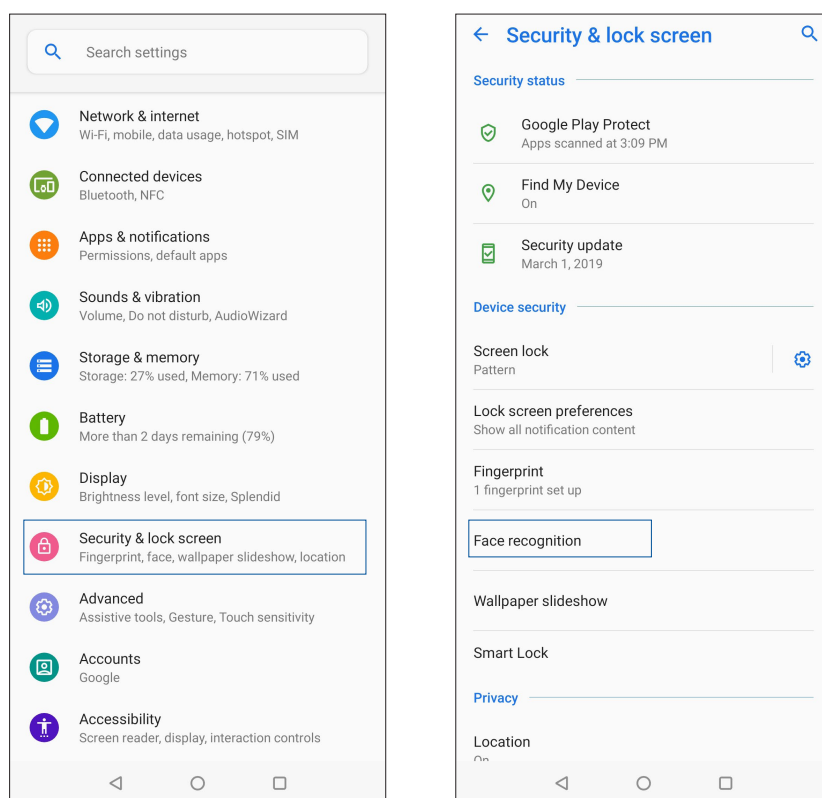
Search settings

Network & internet
Wi-Fi, mobile, data usage, hotspot, SIM

Connected devices
Bluetooth, NFC

Apps & notifications
Permissions, default apps

Sounds & vibration
Volume, Do not disturb, AudioWizard

Storage & memory
Storage: 27% used, Memory: 71% used

Battery
More than 2 days remaining (79%)

Display
Brightness level, font size, Splendid

Security & lock screen
Fingerprint, face, wallpaper slideshow, location

Advanced
Assistive tools, Gesture, Touch sensitivity

Accounts
Google

Accessibility
Screen reader, display, interaction controls

Security & lock screen

Security status

Google Play Protect
Apps scanned at 3:09 PM

Find My Device
On

Security update
March 1, 2019

Device security

Screen lock
Pattern

Lock screen preferences
Show all notification content

Fingerprint
1 fingerprint set up

Face recognition

Wallpaper slideshow

Smart Lock

Privacy

Location
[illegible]